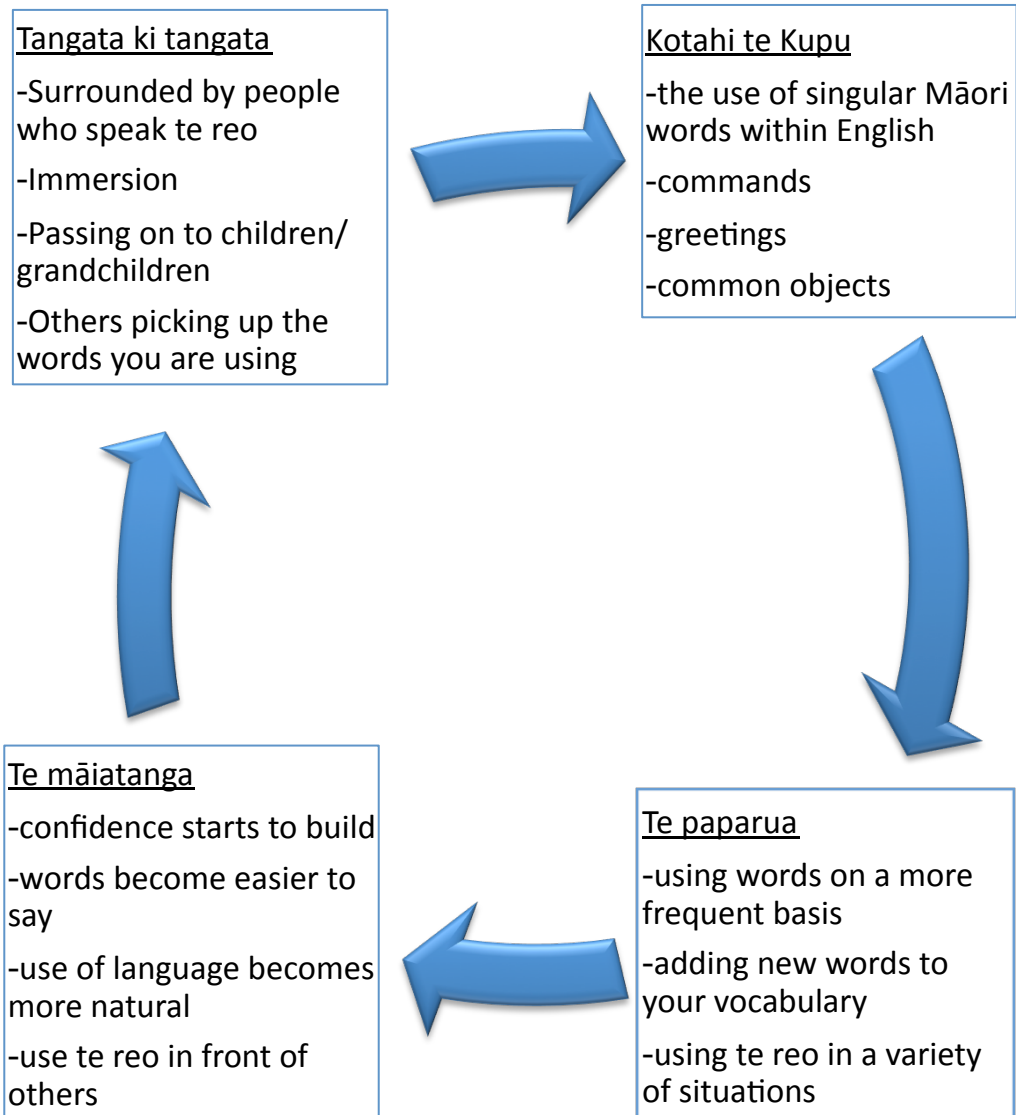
Tangata ki tangata

-Surrounded by people who speak te reo

-Immersion

-Passing on to children/ grandchildren

-Others picking up the words you are using

Kotahi te Kupu

-the use of singular Māori words within English

-commands

-greetings

-common objects

Te paparua

-using words on a more frequent basis

-adding new words to your vocabulary

-using te reo in a variety of situations

Te māiatanga

-confidence starts to build

-words become easier to say

-use of language becomes more natural

-use te reo in front of others